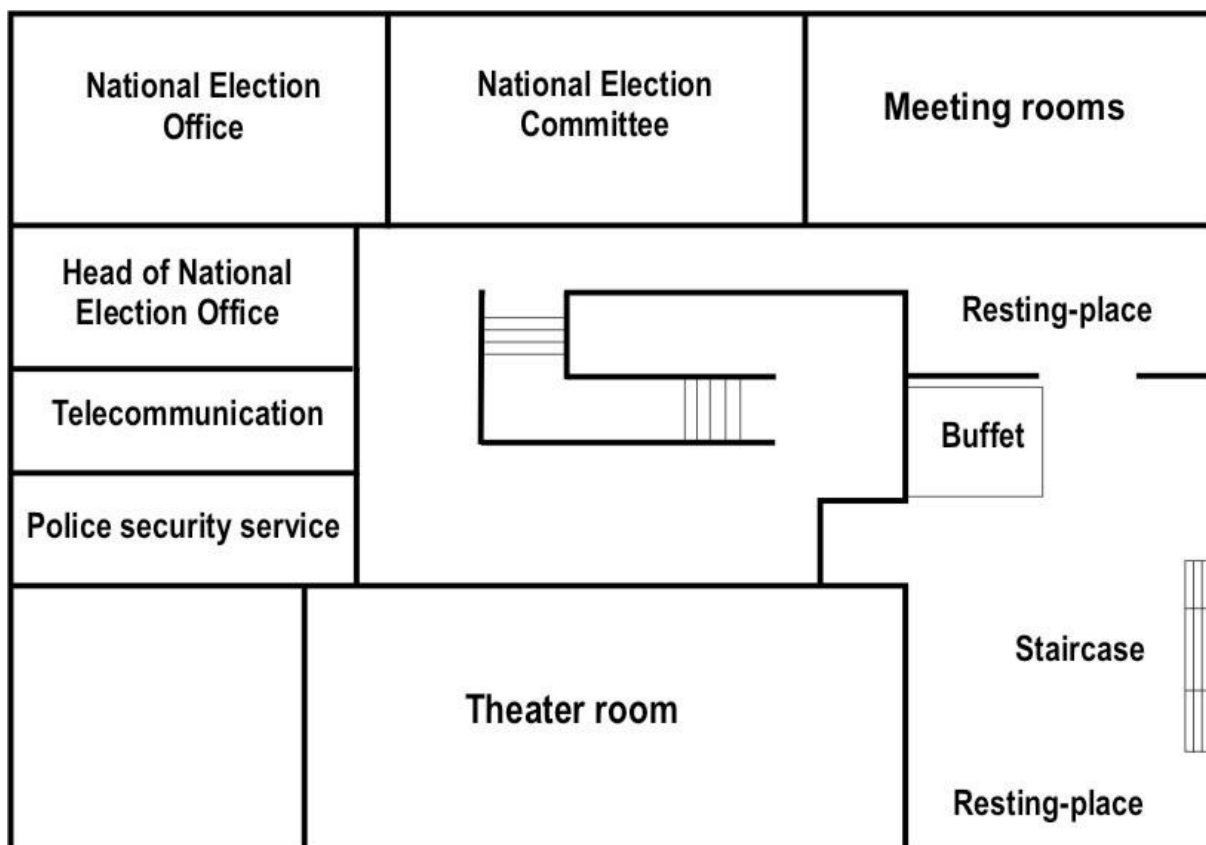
National Election Office

National Election Committee

Meeting rooms

Head of National Election Office

Resting-place

Telecommunication

Buffet

Police security service

Staircase

Theater room

Resting-place